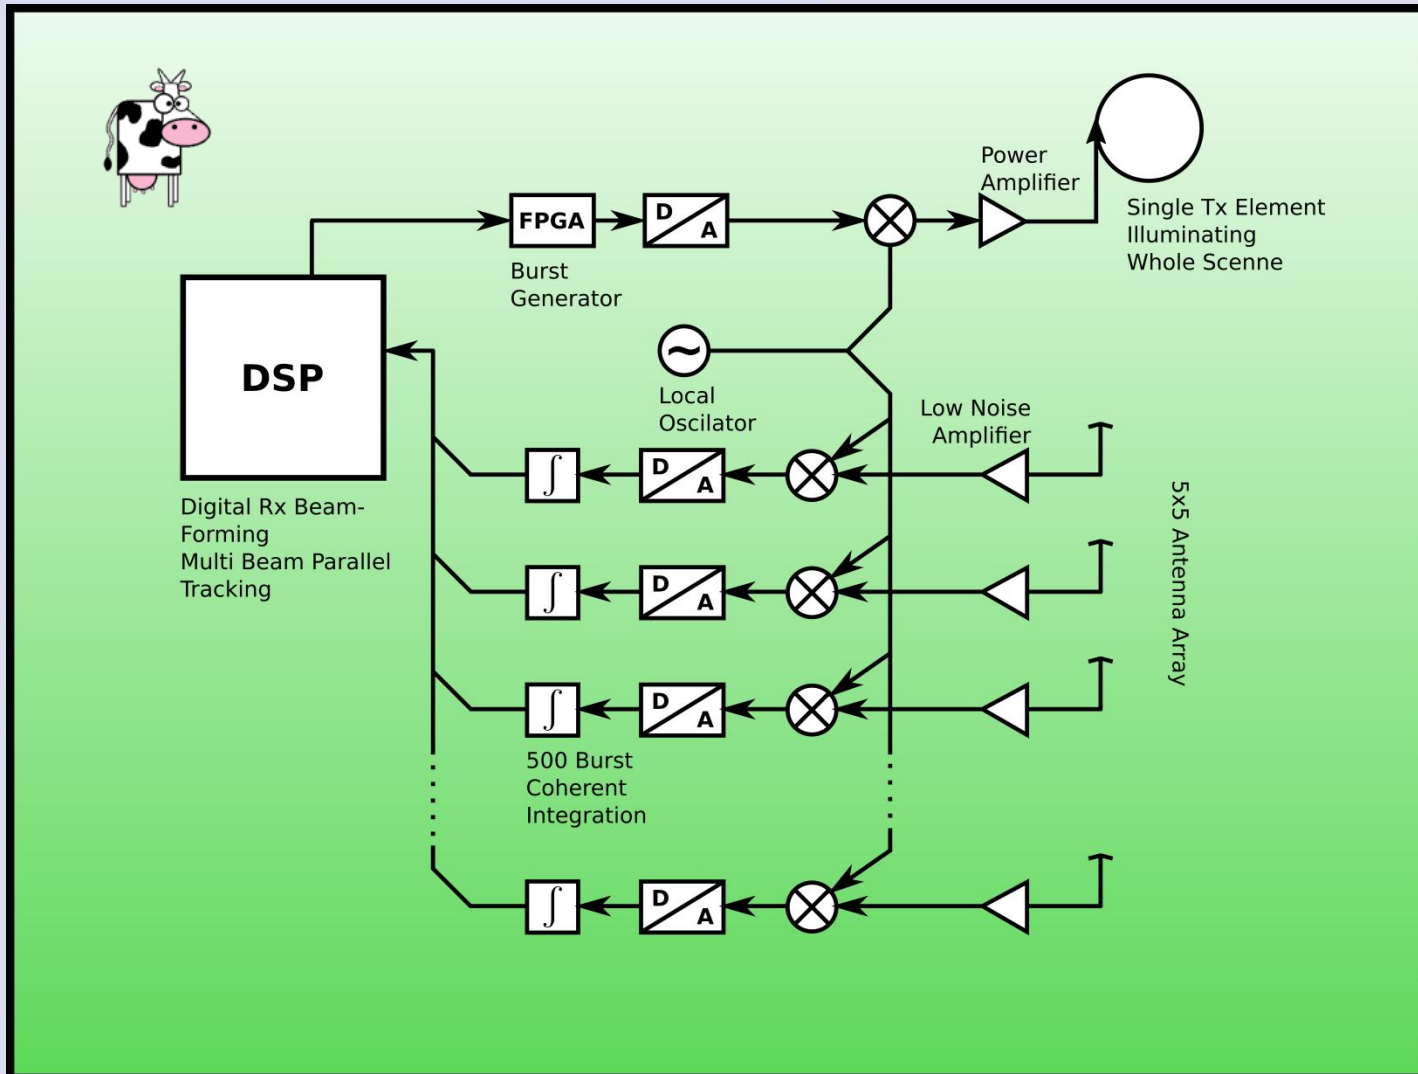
FPGA

D A

Power Amplifier

Single Tx Element Illuminating Whole Scenne

Burst Generator

DSP

Local Oscilator

Low Noise Amplifier

D A

D A

D A

D A

$\int$

$\int$

$\int$

$\int$

Digital Rx Beam-Forming
Multi Beam Parallel Tracking

5x5 Antenna Array

500 Burst Coherent Integration